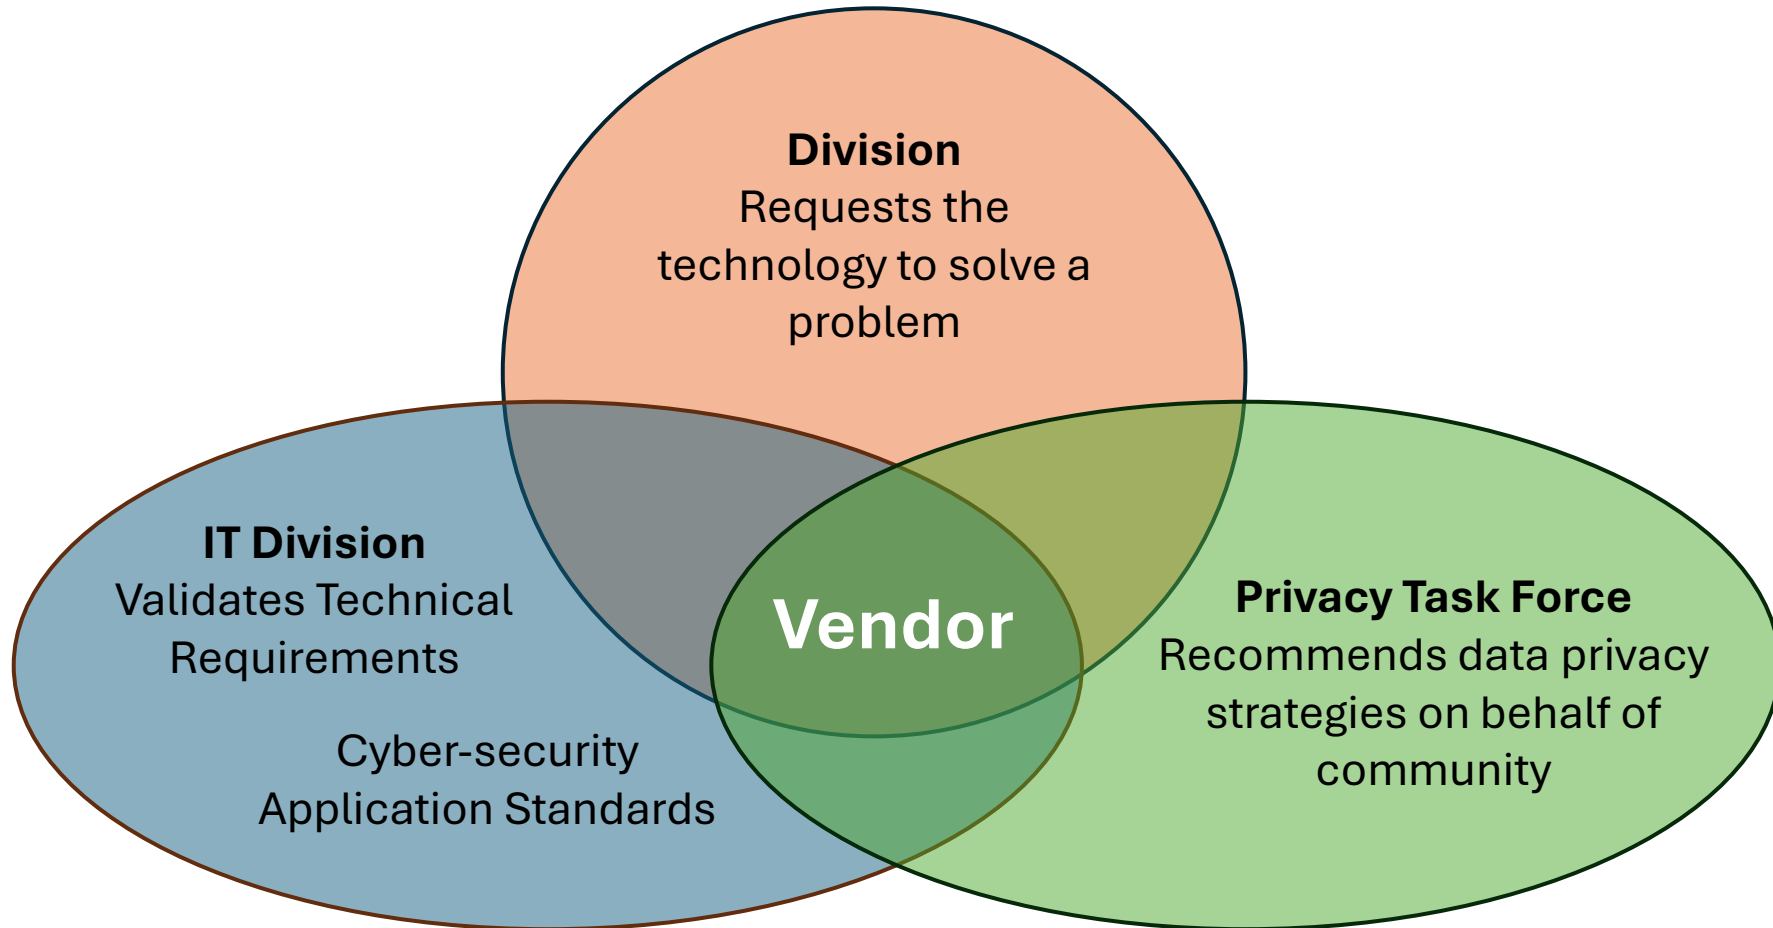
**Division**
Requests the technology to solve a problem

**IT Division**
Validates Technical Requirements

Cyber-security Application Standards

**Vendor**

**Privacy Task Force**
Recommends data privacy strategies on behalf of community